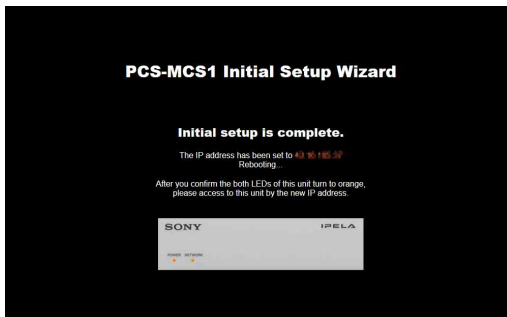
PCS-MCS1 Initial Setup Wizard

Initial setup is complete.

The IP address has been set to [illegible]
Rebooting...

After you confirm the both LEDs of this unit turn to orange, please access to this unit by the new IP address.

SONY

IPELA

POWER NETWORK